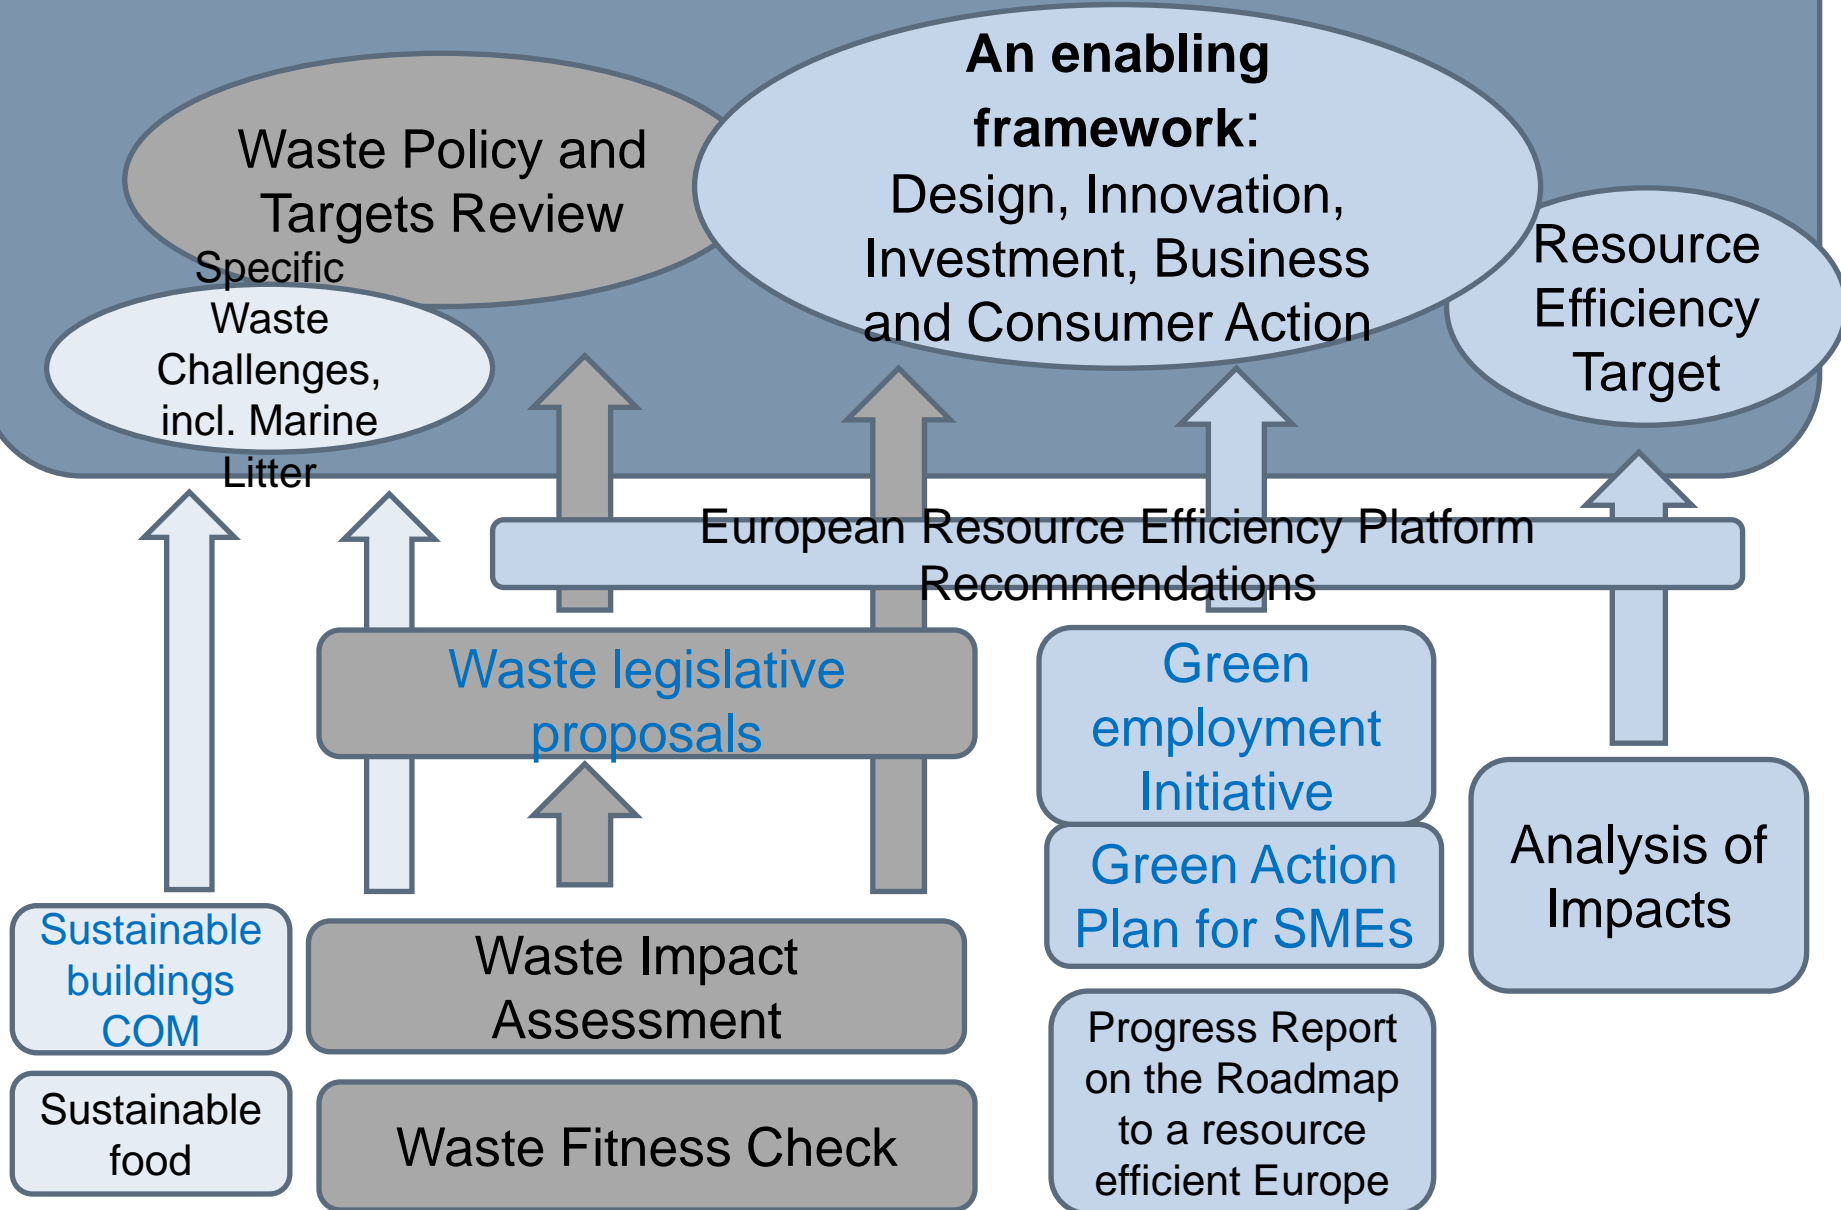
Waste Policy and Targets Review

**An enabling framework:** Design, Innovation, Investment, Business and Consumer Action

Resource Efficiency Target

Specific Waste Challenges, incl. Marine Litter

European Resource Efficiency Platform Recommendations

Waste legislative proposals

Green employment Initiative

Green Action Plan for SMEs

Analysis of Impacts

Sustainable buildings COM

Sustainable food

Waste Impact Assessment

Waste Fitness Check

Progress Report on the Roadmap to a resource efficient Europe